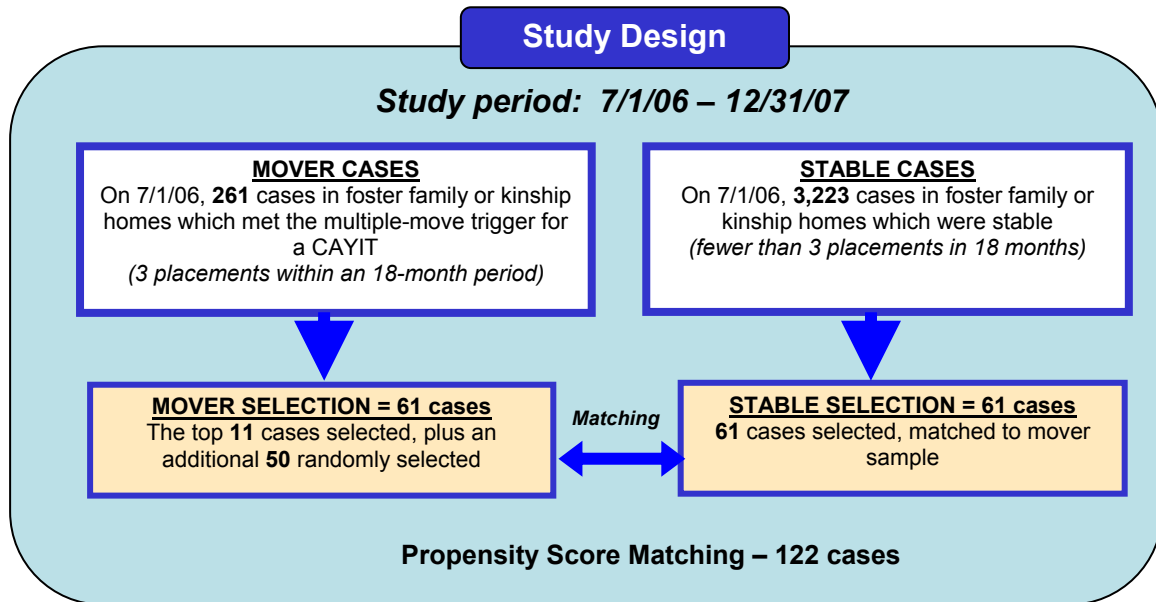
Study Design

Study period: 7/1/06 – 12/31/07

MOVER CASES
On 7/1/06, 261 cases in foster family or kinship homes which met the multiple-move trigger for a CAYIT
(3 placements within an 18-month period)

STABLE CASES
On 7/1/06, 3,223 cases in foster family or kinship homes which were stable
(fewer than 3 placements in 18 months)

MOVER SELECTION = 61 cases
The top 11 cases selected, plus an additional 50 randomly selected

Matching

STABLE SELECTION = 61 cases
61 cases selected, matched to mover sample

Propensity Score Matching – 122 cases